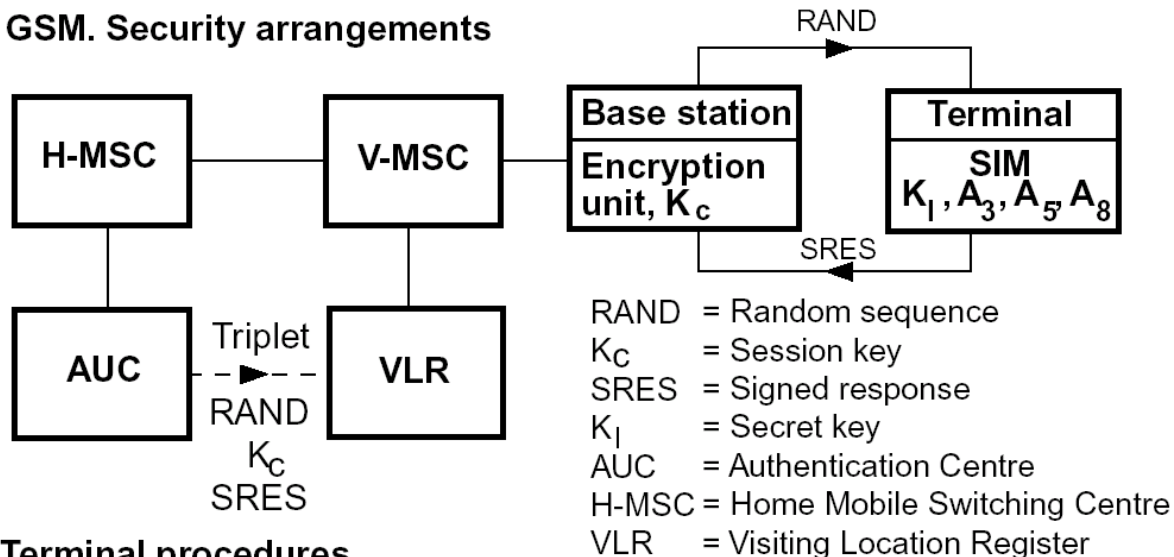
GSM. Security arrangements

RAND

H-MSC

V-MSC

Base station

Encryption unit, $K_c$

Terminal

SIM

$K_I, A_3, A_5, A_8$

SRES

AUC

Triplet

RAND

$K_C$

SRES

VLR

RAND = Random sequence

$K_C$ = Session key

SRES = Signed response

$K_I$ = Secret key

AUC = Authentication Centre

H-MSC = Home Mobile Switching Centre

VLR = Visiting Location Register

Terminal procedures